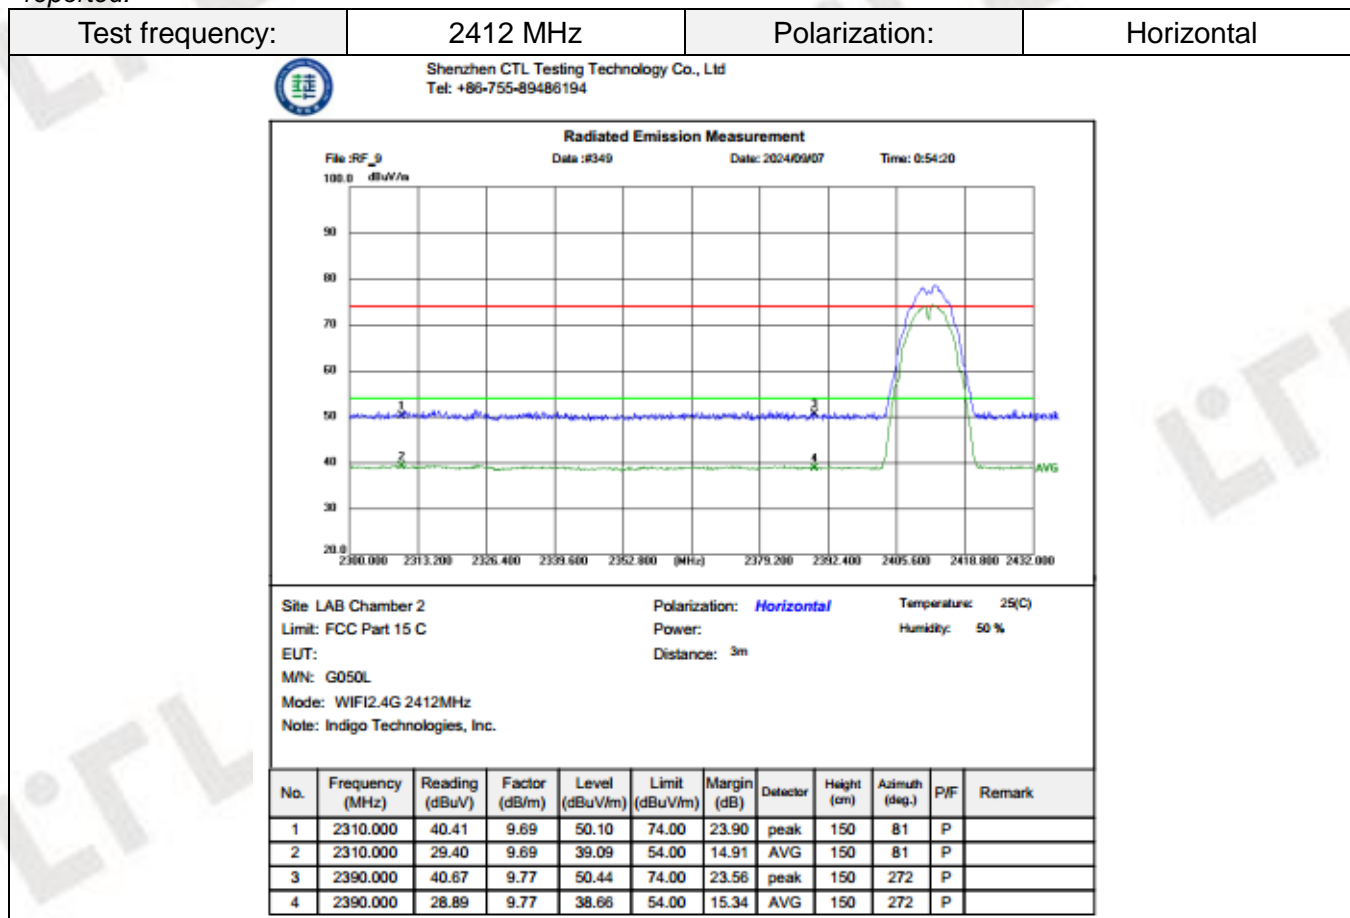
reported.

| Test frequency: | 2412 MHz | Polarization: | Horizontal |
|---|---|---|---|

Shenzhen CTL Testing Technology Co., Ltd
Tel: +86-755-89486194

Radiated Emission Measurement

File :RF_9 Data :#349 Date: 2024/09/07 Time: 0:54:20

100.0 dBuV/m

90
80
70
60
50
40
30
20.0

1 2 3 4

peak
AVG

2300.000 2313.200 2326.400 2339.600 2352.800 (MHz) 2379.200 2392.400 2405.600 2418.800 2432.000

Site LAB Chamber 2
Limit: FCC Part 15 C
EUT:
M/N: G050L
Mode: WIFI2.4G 2412MHz
Note: Indigo Technologies, Inc.

Polarization: Horizontal
Power:
Distance: 3m

Temperature: 25(C)
Humidity: 50 %

| No. | Frequency (MHz) | Reading (dBuV) | Factor (dB/m) | Level (dBuV/m) | Limit (dBuV/m) | Margin (dB) | Detector | Height (cm) | Azimuth (deg.) | P/F | Remark |
|---|---|---|---|---|---|---|---|---|---|---|---|
| 1 | 2310.000 | 40.41 | 9.69 | 50.10 | 74.00 | 23.90 | peak | 150 | 81 | P | |
| 2 | 2310.000 | 29.40 | 9.69 | 39.09 | 54.00 | 14.91 | AVG | 150 | 81 | P | |
| 3 | 2390.000 | 40.67 | 9.77 | 50.44 | 74.00 | 23.56 | peak | 150 | 272 | P | |
| 4 | 2390.000 | 28.89 | 9.77 | 38.66 | 54.00 | 15.34 | AVG | 150 | 272 | P | |